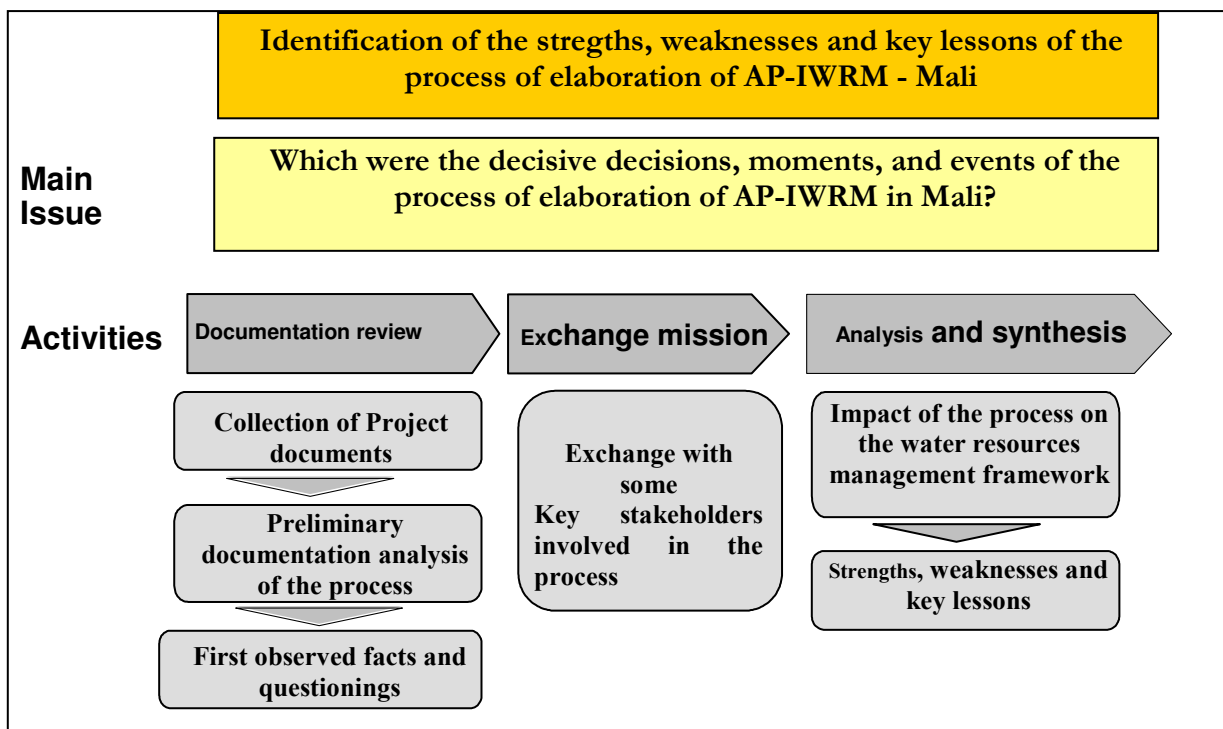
Identification of the stregths, weaknesses and key lessons of the process of elaboration of AP-IWRM - Mali

Main Issue

Which were the decisive decisions, moments, and events of the process of elaboration of AP-IWRM in Mali?

Activities

Documentation review

Exchange mission

Analysis and synthesis

Collection of Project documents

Preliminary documentation analysis of the process

First observed facts and questionings

Exchange with some Key stakeholders involved in the process

Impact of the process on the water resources management framework

Strengths, weaknesses and key lessons